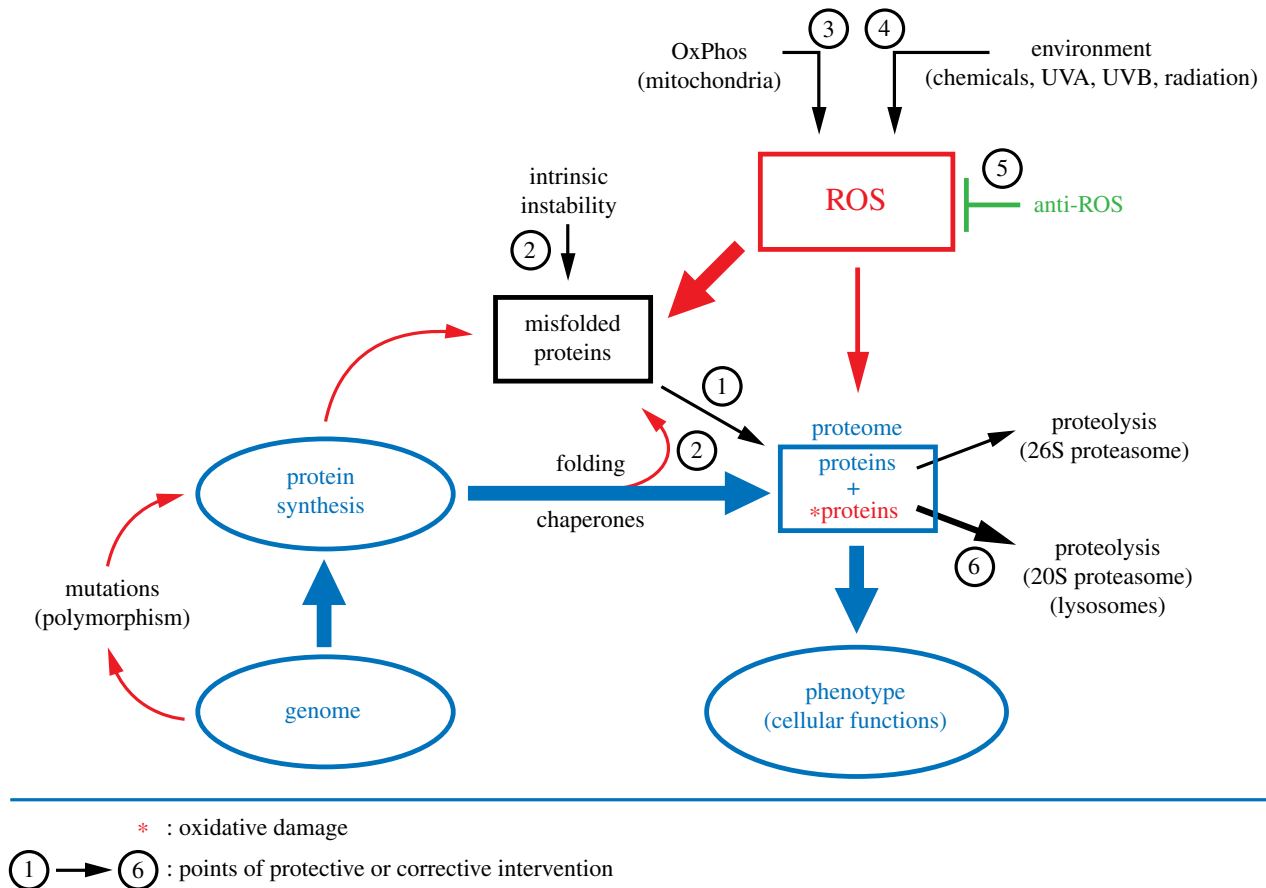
3

4

OxPhos
(mitochondria)

environment
(chemicals, UVA, UVB, radiation)

intrinsic
instability

ROS

5

anti-ROS

2

misfolded
proteins

1

2

proteome

proteolysis
(26S proteasome)

protein
synthesis

folding

chaperones

proteins
+
*proteins

6

proteolysis
(20S proteasome)
(lysosomes)

mutations
(polymorphism)

genome

phenotype
(cellular functions)

* : oxidative damage

1 → 6 : points of protective or corrective intervention